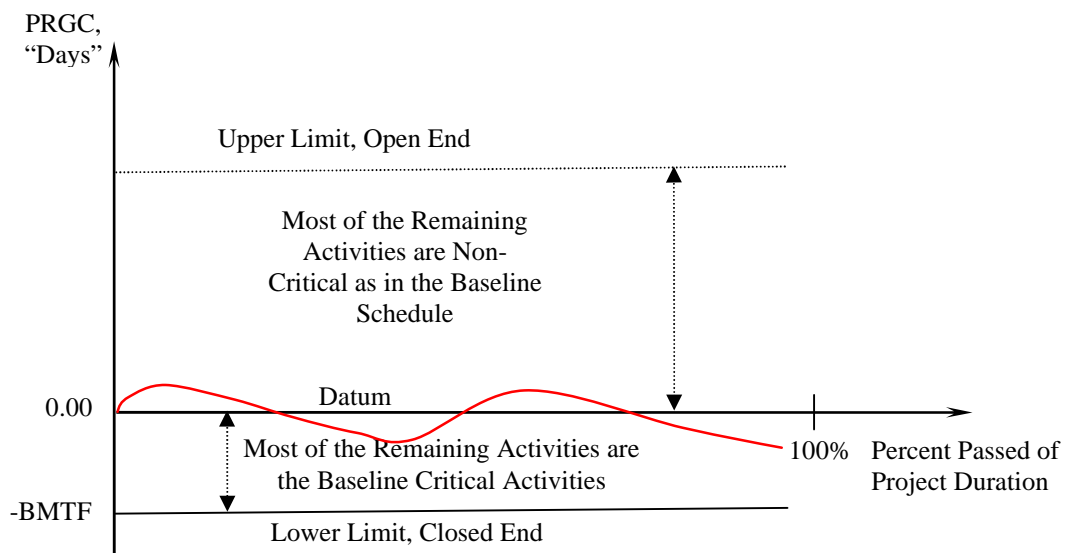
PRGC, "Days"

Upper Limit, Open End

Most of the Remaining Activities are Non-Critical as in the Baseline Schedule

Datum

0.00

Most of the Remaining Activities are the Baseline Critical Activities

100%

Percent Passed of Project Duration

-BMTF

Lower Limit, Closed End